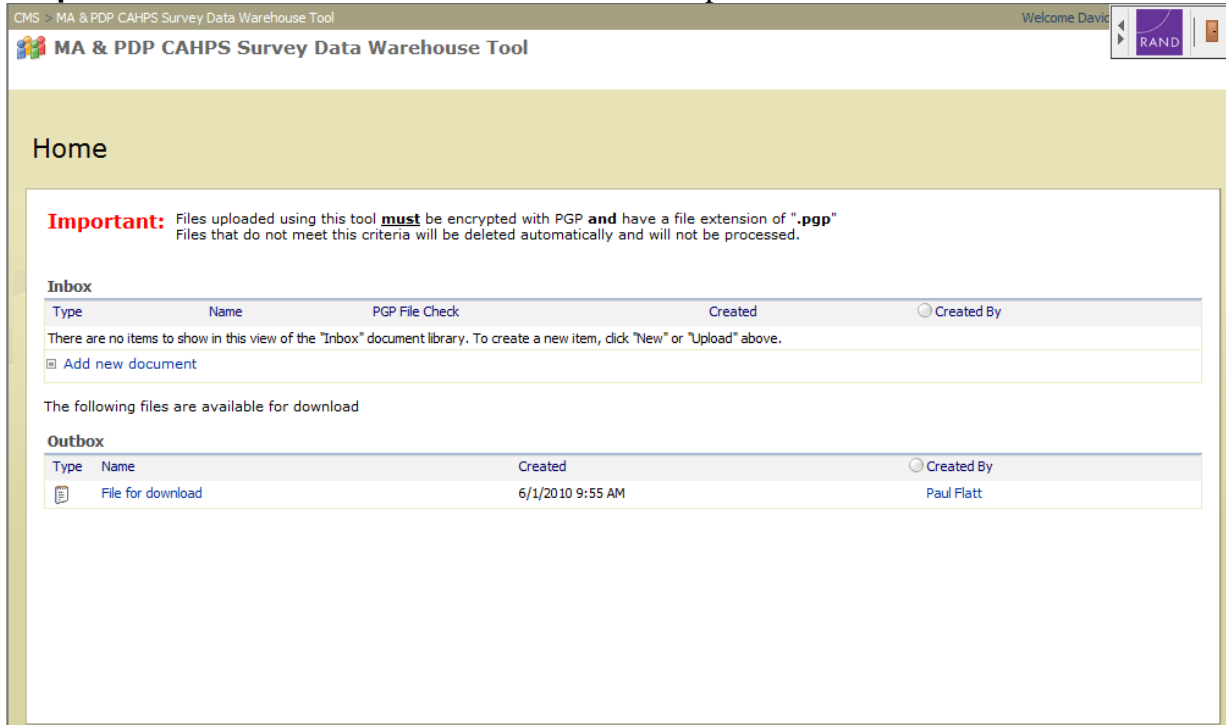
CMS > MA & PDP CAHPS Survey Data Warehouse Tool

Welcome Davi

RAND

MA & PDP CAHPS Survey Data Warehouse Tool

Home

Important: Files uploaded using this tool **must** be encrypted with PGP **and** have a file extension of "**.pgp**"
Files that do not meet this criteria will be deleted automatically and will not be processed.

Inbox

| Type | Name | PGP File Check | Created | Created By |
|---|---|---|---|---|

There are no items to show in this view of the "Inbox" document library. To create a new item, click "New" or "Upload" above.

Add new document

The following files are available for download

Outbox

| Type | Name | Created | Created By |
|---|---|---|---|
| | File for download | 6/1/2010 9:55 AM | Paul Flatt |